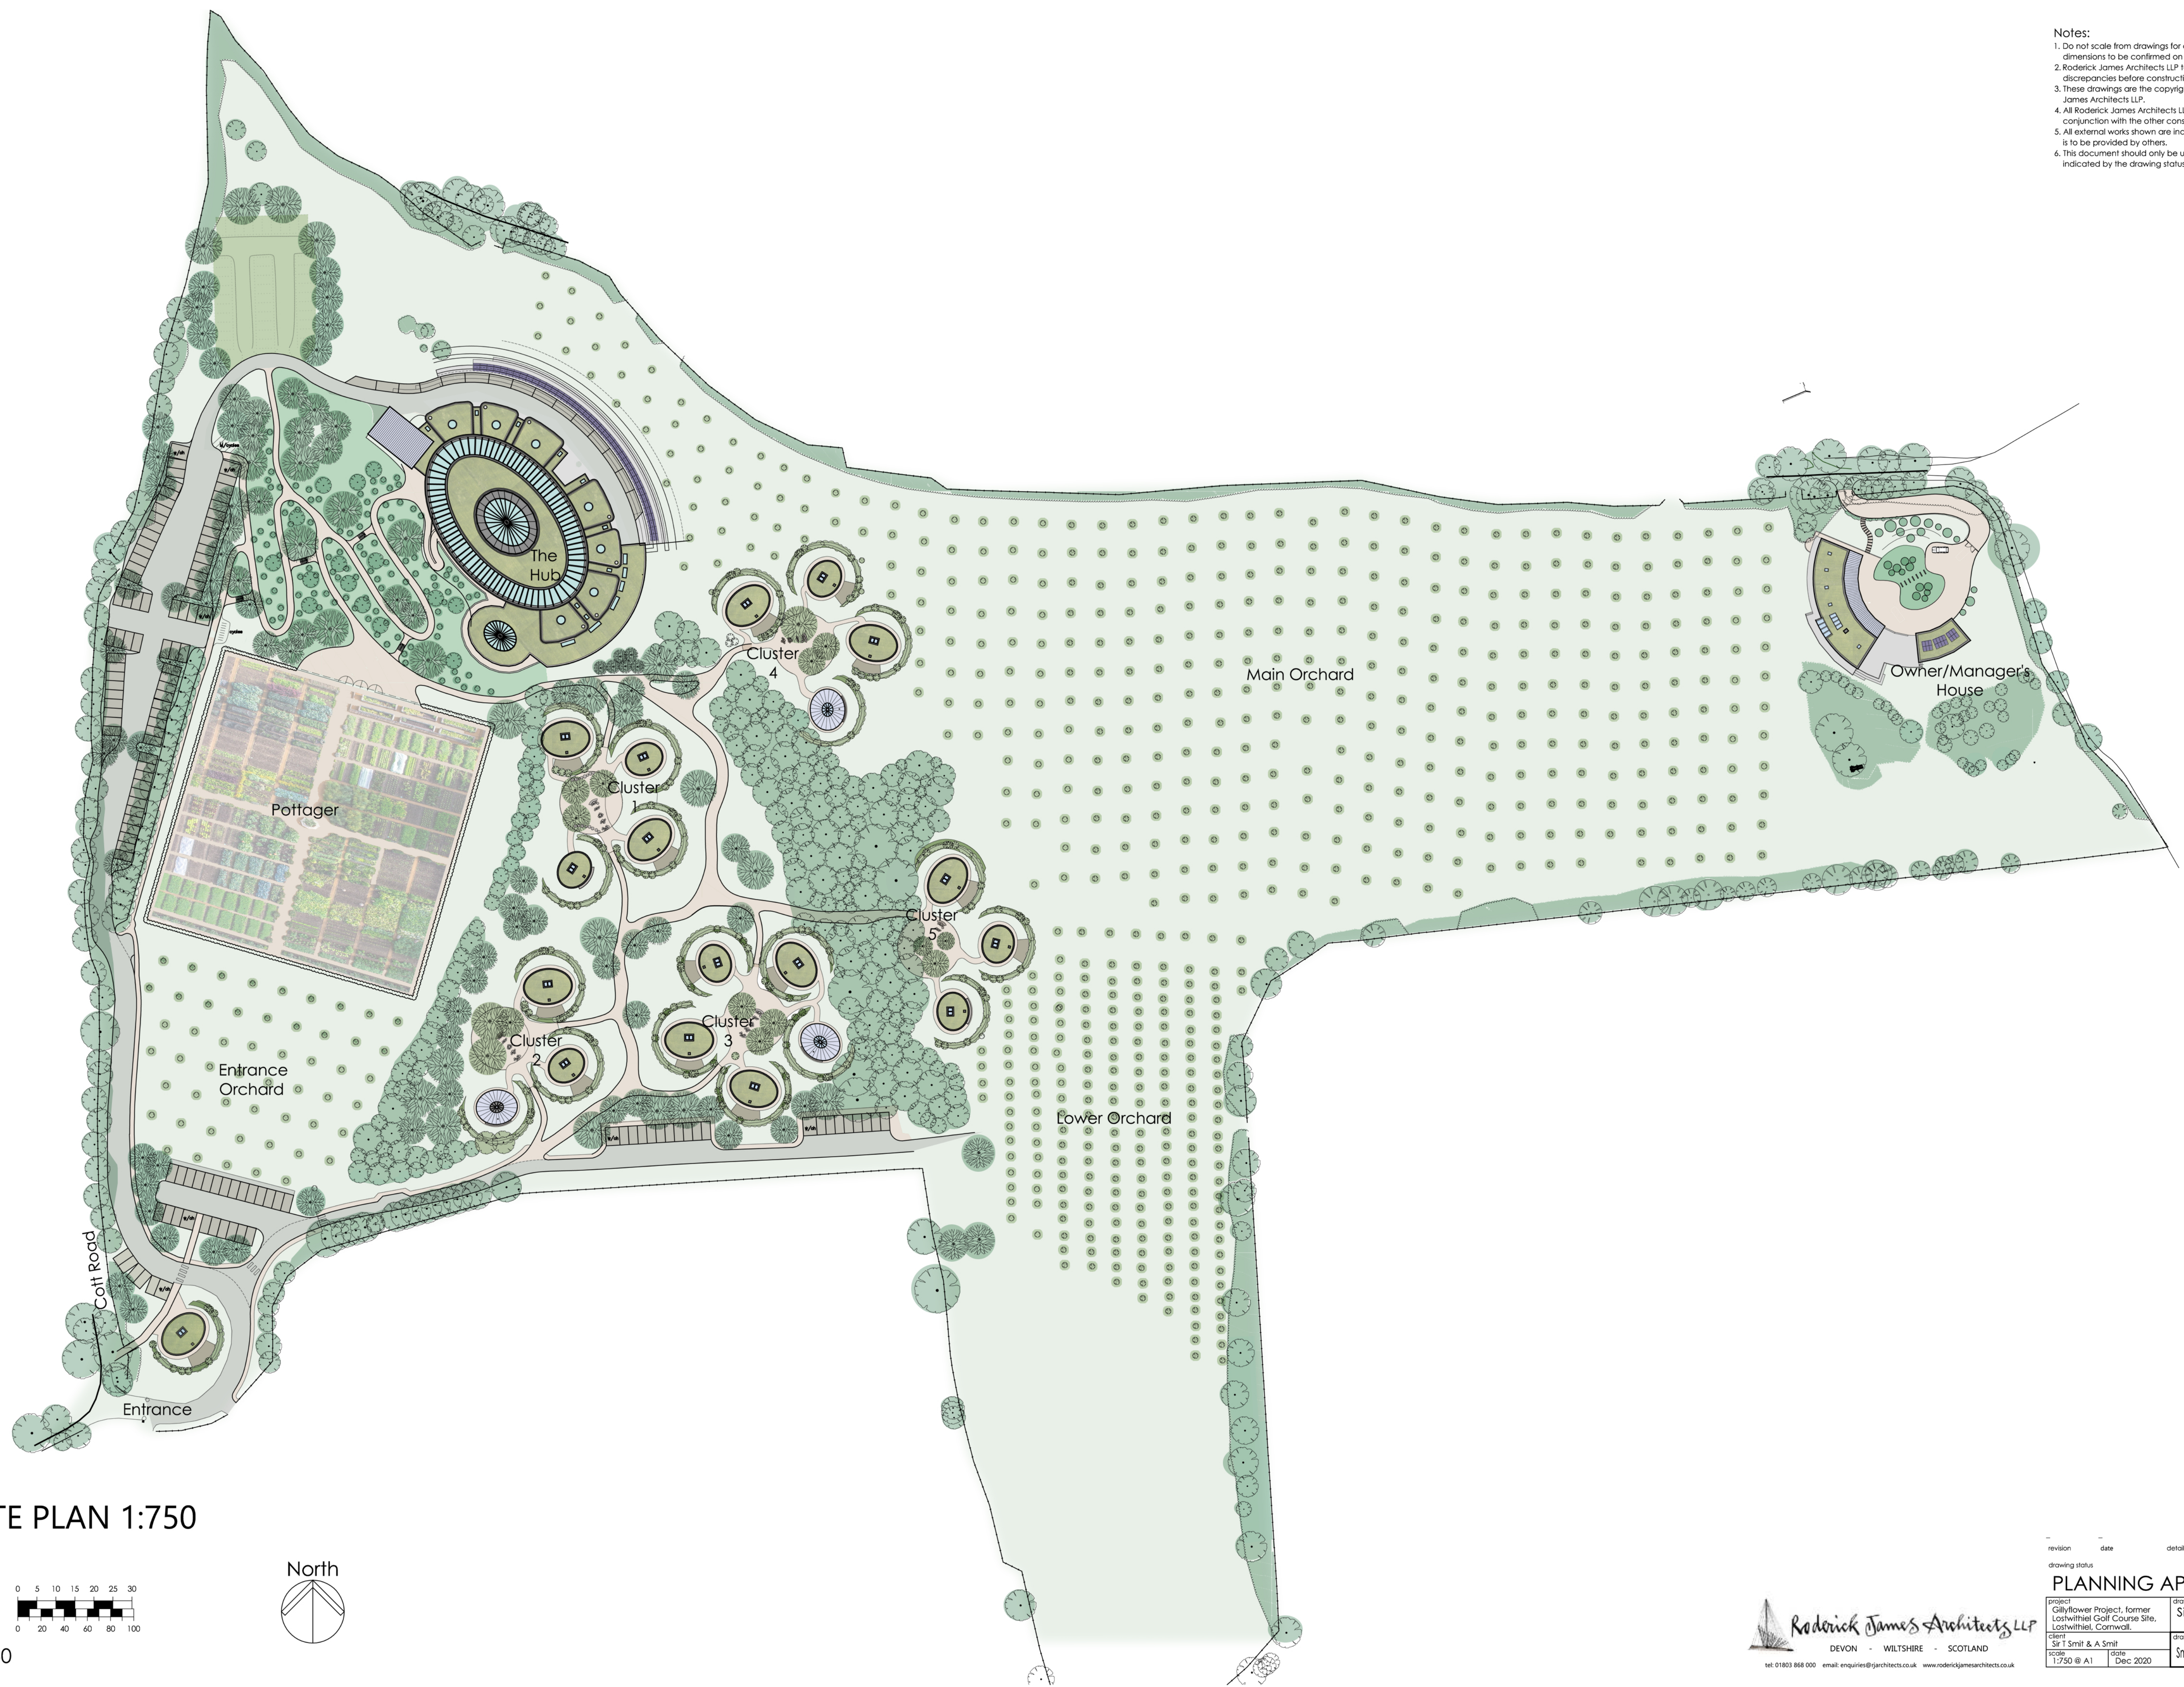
Notes:
1. Do not scale from drawings for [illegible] dimensions to be confirmed on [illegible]
2. Roderick James Architects LLP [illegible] discrepancies before constructi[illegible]
3. These drawings are the copyrig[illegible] James Architects LLP.
4. All Roderick James Architects L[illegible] conjunction with the other cons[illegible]
5. All external works shown are inc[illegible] is to be provided by others.
6. This document should only be u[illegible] indicated by the drawing status

The Hub

Cluster 4

Main Orchard

Owner/Manager's House

Cluster 1

Pottager

Cluster 5

Cluster 2

Cluster 3

Entrance Orchard

Lower Orchard

Cott Road

Entrance

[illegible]TE PLAN 1:750

0 5 10 15 20 25 30

0 20 40 60 80 100

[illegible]0

North

Roderick James Architects LLP
DEVON - WILTSHIRE - SCOTLAND
tel: 01803 868 000 email: enquiries@rjarchitects.co.uk www.roderickjamesarchitects.co.uk

revision date detai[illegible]

drawing status
PLANNING AP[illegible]

project
Gillyflower Project, former Lostwithiel Golf Course Site, Lostwithiel, Cornwall.

client
Sir T Smit & A Smit

scale
1:750 @ A1

date
Dec 2020